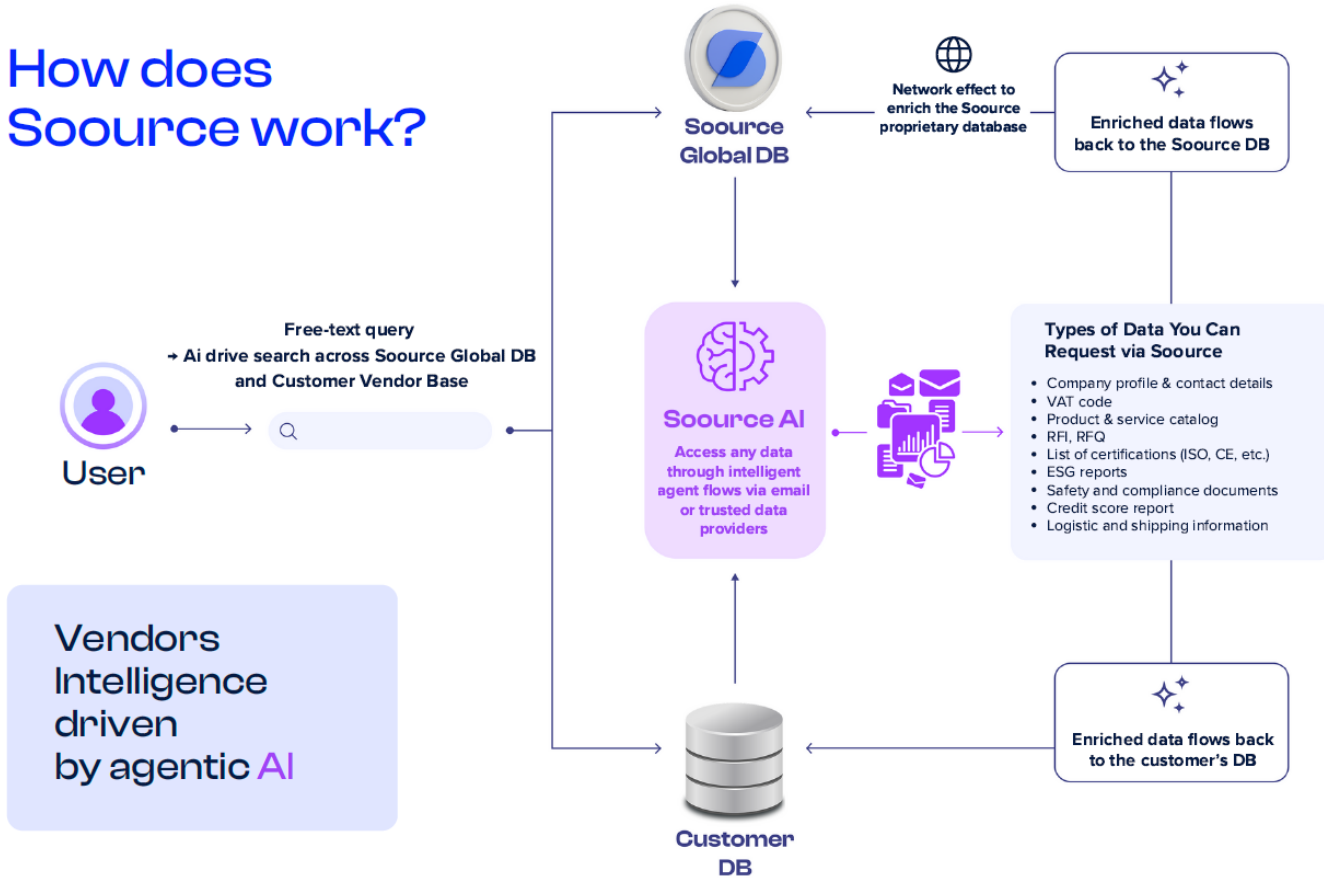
How does Soource work?

Soource Global DB

Network effect to enrich the Soource proprietary database

Enriched data flows back to the Soource DB

Free-text query
→ Ai drive search across Soource Global DB and Customer Vendor Base

User

Soource AI

Access any data through intelligent agent flows via email or trusted data providers

Types of Data You Can Request via Soource

- Company profile & contact details
- VAT code
- Product & service catalog
- RFI, RFQ
- List of certifications (ISO, CE, etc.)
- ESG reports
- Safety and compliance documents
- Credit score report
- Logistic and shipping information

Vendors Intelligence driven by agentic AI

Enriched data flows back to the customer's DB

Customer DB